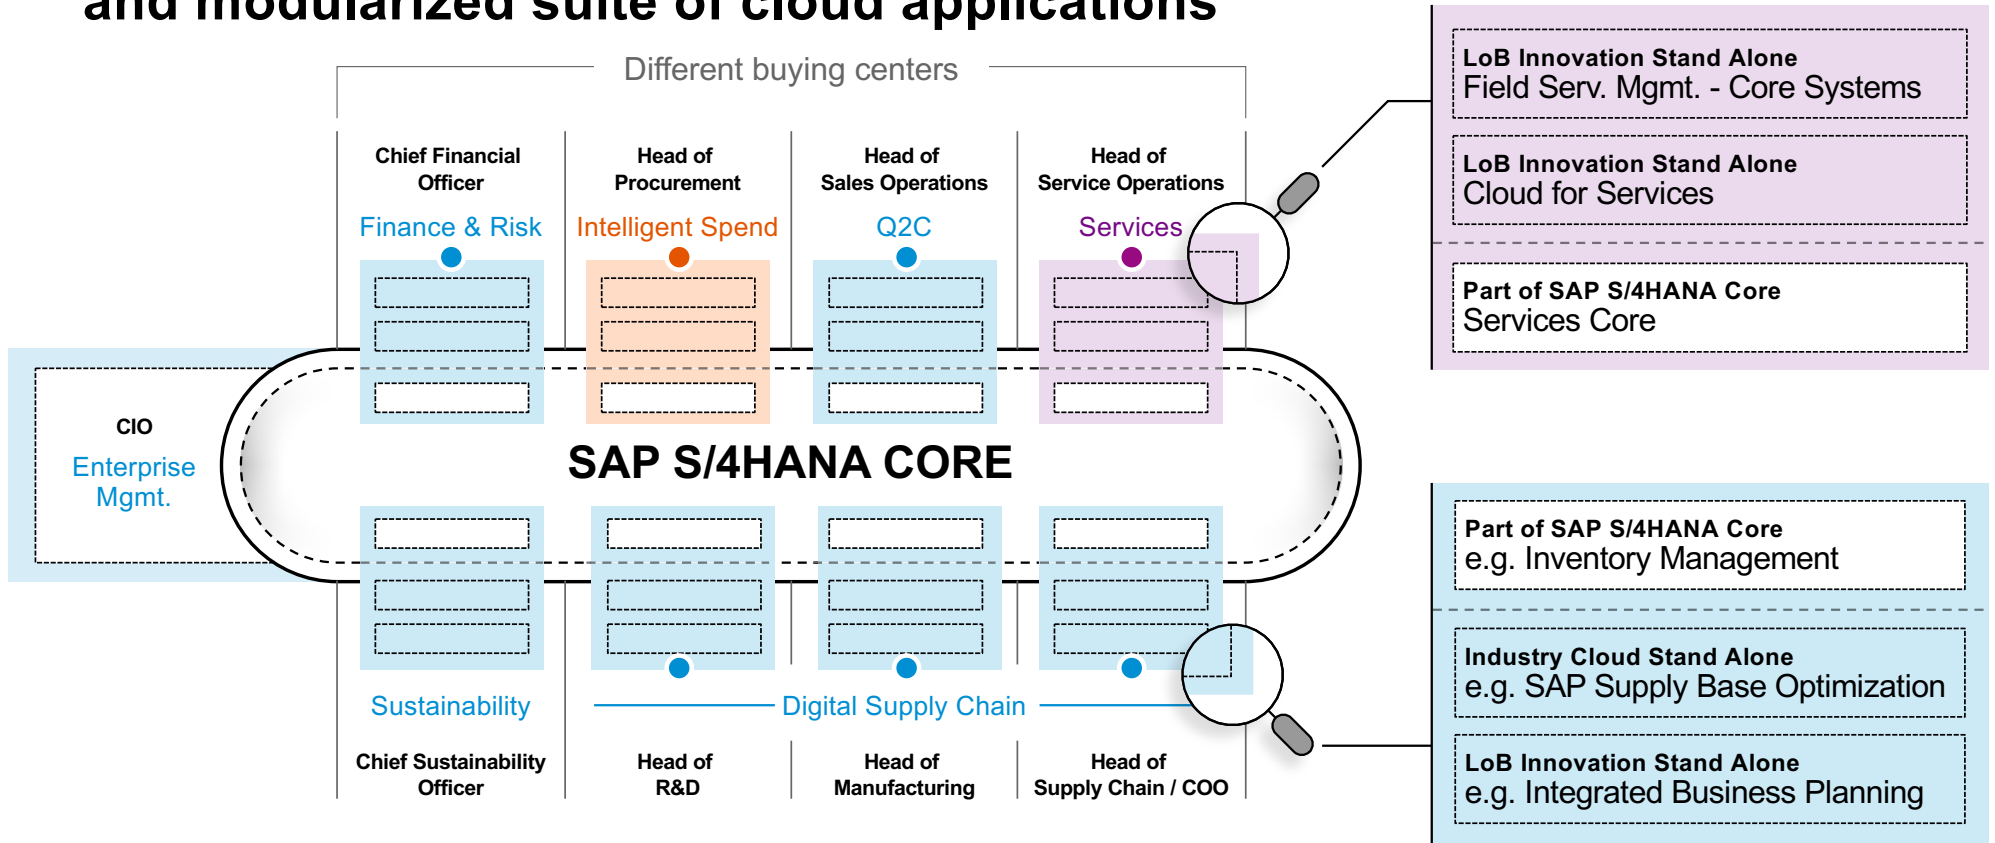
and modularized suite of cloud applications

Different buying centers

Chief Financial Officer
Finance & Risk

Head of Procurement
Intelligent Spend

Head of Sales Operations
Q2C

Head of Service Operations
Services

CIO
Enterprise Mgmt.

SAP S/4HANA CORE

Sustainability
Chief Sustainability Officer

Digital Supply Chain

Head of R&D

Head of Manufacturing

Head of Supply Chain / COO

LoB Innovation Stand Alone
Field Serv. Mgmt. - Core Systems

LoB Innovation Stand Alone
Cloud for Services

Part of SAP S/4HANA Core
Services Core

Part of SAP S/4HANA Core
e.g. Inventory Management

Industry Cloud Stand Alone
e.g. SAP Supply Base Optimization

LoB Innovation Stand Alone
e.g. Integrated Business Planning